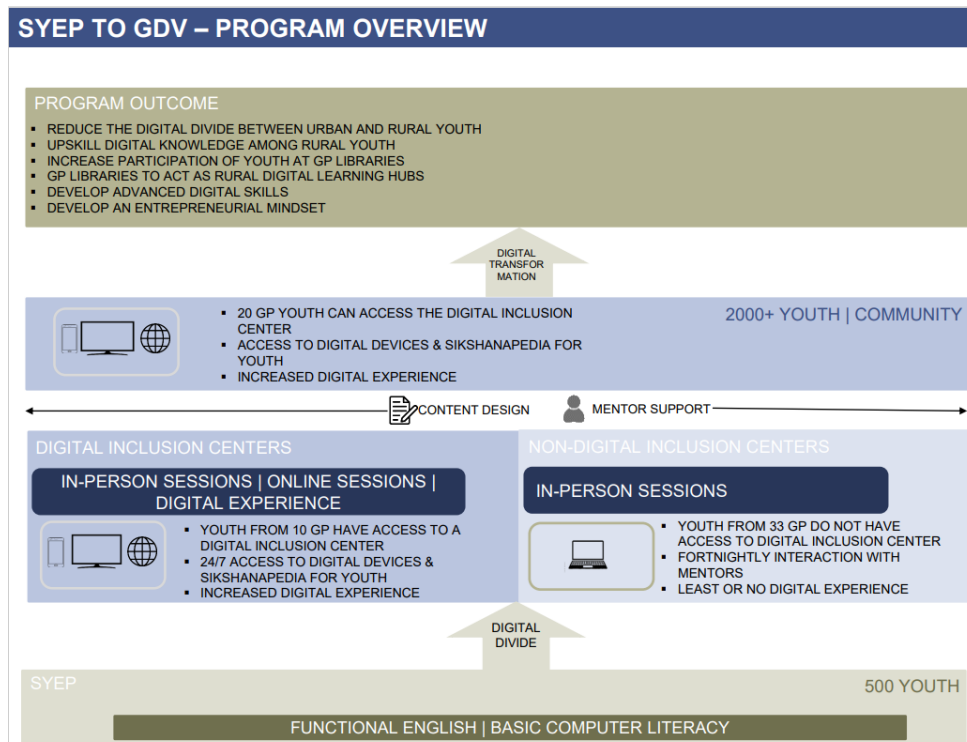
SYEP TO GDV – PROGRAM OVERVIEW

PROGRAM OUTCOME

- REDUCE THE DIGITAL DIVIDE BETWEEN URBAN AND RURAL YOUTH
- UPSKILL DIGITAL KNOWLEDGE AMONG RURAL YOUTH
- INCREASE PARTICIPATION OF YOUTH AT GP LIBRARIES
- GP LIBRARIES TO ACT AS RURAL DIGITAL LEARNING HUBS
- DEVELOP ADVANCED DIGITAL SKILLS
- DEVELOP AN ENTREPRENEURIAL MINDSET

DIGITAL TRANSFORMATION

- 20 GP YOUTH CAN ACCESS THE DIGITAL INCLUSION CENTER
- ACCESS TO DIGITAL DEVICES & SIKSHANAPEDIA FOR YOUTH
- INCREASED DIGITAL EXPERIENCE

2000+ YOUTH | COMMUNITY

CONTENT DESIGN

MENTOR SUPPORT

DIGITAL INCLUSION CENTERS

IN-PERSON SESSIONS | ONLINE SESSIONS | DIGITAL EXPERIENCE

- YOUTH FROM 10 GP HAVE ACCESS TO A DIGITAL INCLUSION CENTER
- 24/7 ACCESS TO DIGITAL DEVICES & SIKSHANAPEDIA FOR YOUTH
- INCREASED DIGITAL EXPERIENCE

NON-DIGITAL INCLUSION CENTERS

IN-PERSON SESSIONS

- YOUTH FROM 33 GP DO NOT HAVE ACCESS TO DIGITAL INCLUSION CENTER
- FORTNIGHTLY INTERACTION WITH MENTORS
- LEAST OR NO DIGITAL EXPERIENCE

DIGITAL DIVIDE

SYEP

500 YOUTH

FUNCTIONAL ENGLISH | BASIC COMPUTER LITERACY